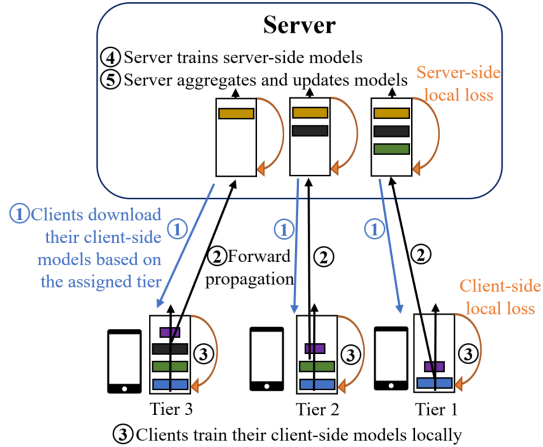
Server

④ Server trains server-side models
⑤ Server aggregates and updates models

Server-side local loss

① Clients download their client-side models based on the assigned tier

①

② Forward propagation

①

②

①

②

Client-side local loss

③

③

③

Tier 3

Tier 2

Tier 1

③ Clients train their client-side models locally